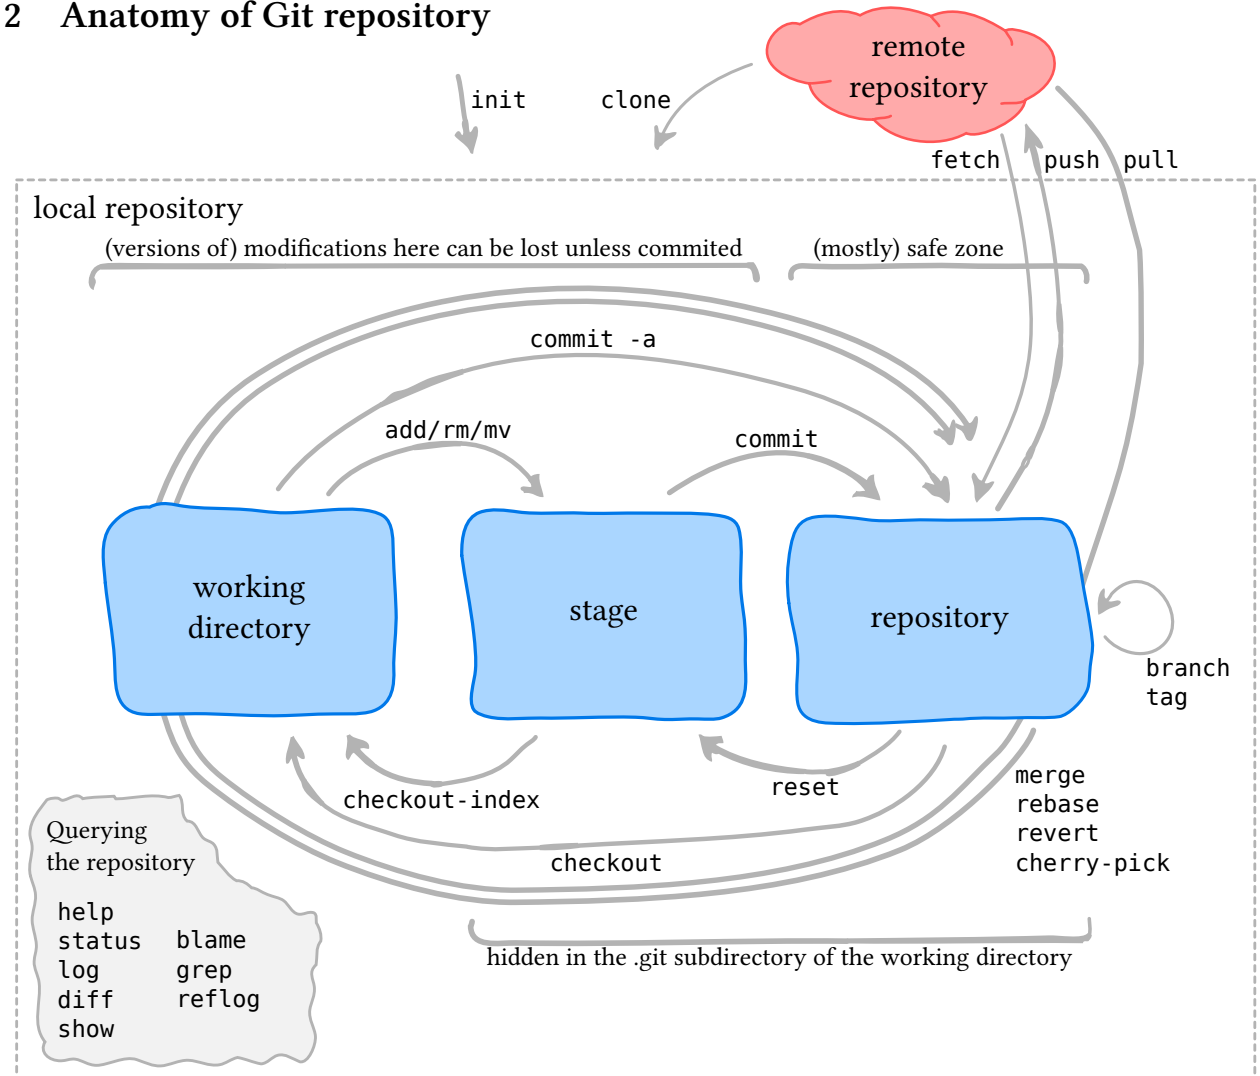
2 Anatomy of Git repository

remote repository

init

clone

fetch

push

pull

local repository

(versions of) modifications here can be lost unless commited

(mostly) safe zone

commit -a

add/rm/mv

commit

working directory

stage

repository

branch
tag

checkout-index

reset

merge
rebase
revert
cherry-pick

checkout

Querying the repository

help
status
log
diff
show

blame
grep
reflog

hidden in the .git subdirectory of the working directory